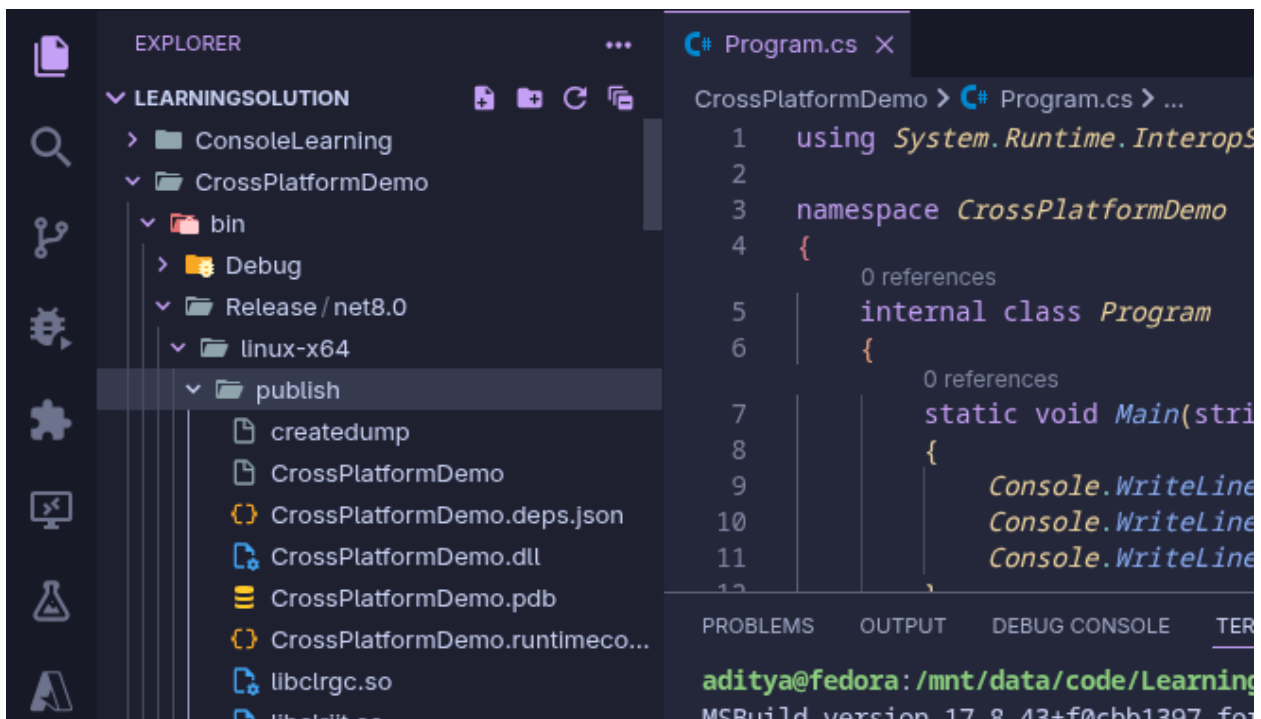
EXPLORER ···

LEARNINGSOLUTION

ConsoleLearning
CrossPlatformDemo
bin
Debug
Release / net8.0
linux-x64
publish
createdump
CrossPlatformDemo
CrossPlatformDemo.deps.json
CrossPlatformDemo.dll
CrossPlatformDemo.pdb
CrossPlatformDemo.runtimeco...
libclrgc.so
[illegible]

Program.cs ×

CrossPlatformDemo > Program.cs > ...

1 using System.Runtime.InteropS
2
3 namespace CrossPlatformDemo
4 {
0 references
5 internal class Program
6 {
0 references
7 static void Main(stri
8 {
9 Console.WriteLine
10 Console.WriteLine
11 Console.WriteLine

PROBLEMS OUTPUT DEBUG CONSOLE TER

aditya@fedora:/mnt/data/code/Learning
MSBuild version 17.8.43+f0cbb1397 fo